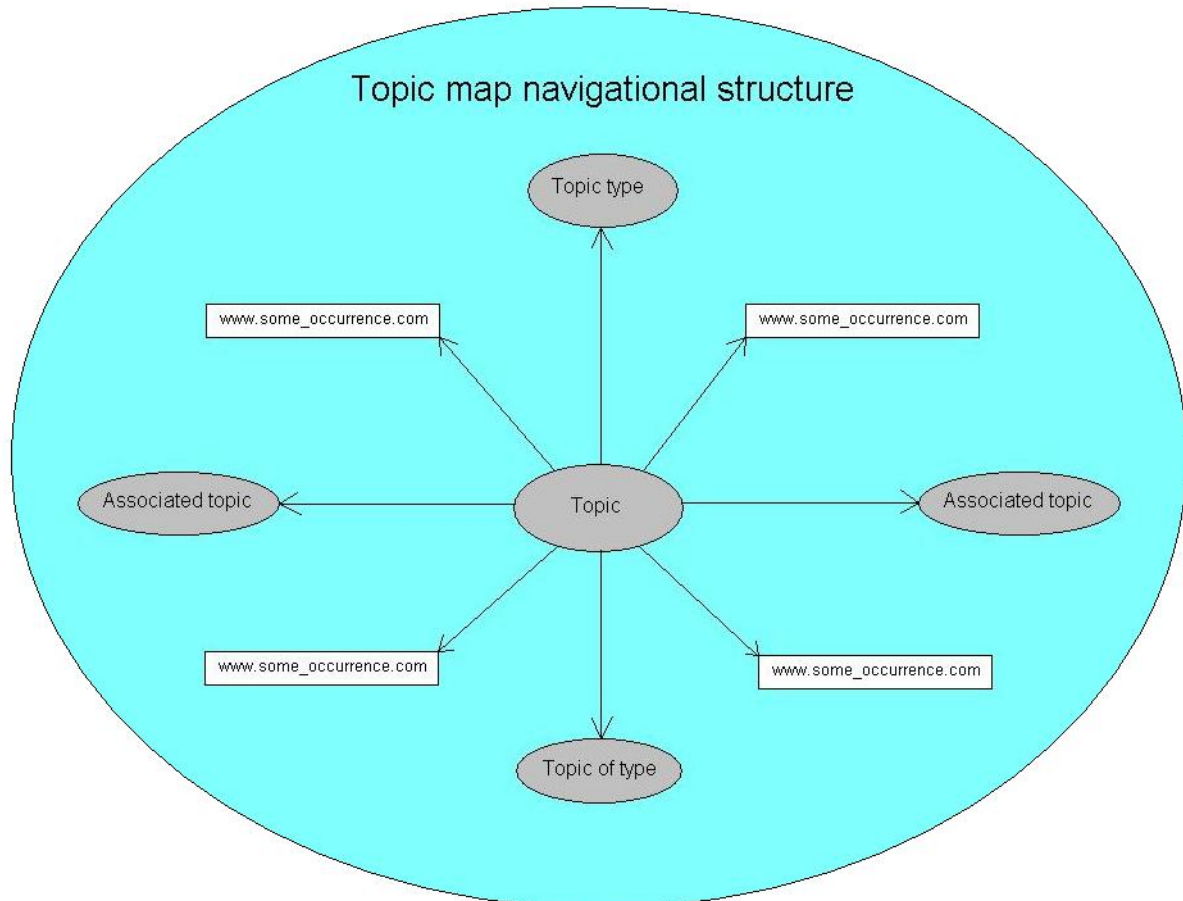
Topic map navigational structure

Topic type

www.some_occurrence.com

www.some_occurrence.com

Associated topic

Topic

Associated topic

www.some_occurrence.com

www.some_occurrence.com

Topic of type